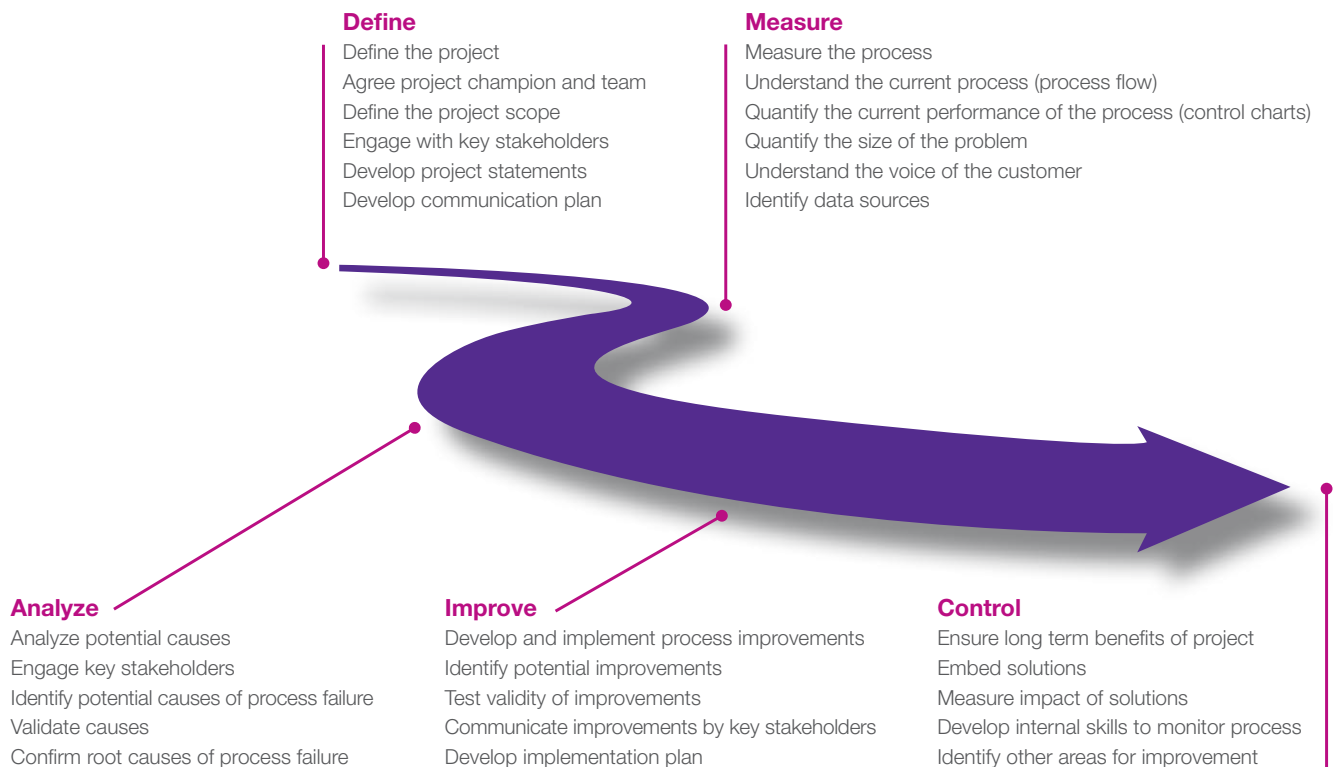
Define
Define the project
Agree project champion and team
Define the project scope
Engage with key stakeholders
Develop project statements
Develop communication plan

Measure
Measure the process
Understand the current process (process flow)
Quantify the current performance of the process (control charts)
Quantify the size of the problem
Understand the voice of the customer
Identify data sources

Analyze
Analyze potential causes
Engage key stakeholders
Identify potential causes of process failure
Validate causes
Confirm root causes of process failure

Improve
Develop and implement process improvements
Identify potential improvements
Test validity of improvements
Communicate improvements by key stakeholders
Develop implementation plan

Control
Ensure long term benefits of project
Embed solutions
Measure impact of solutions
Develop internal skills to monitor process
Identify other areas for improvement